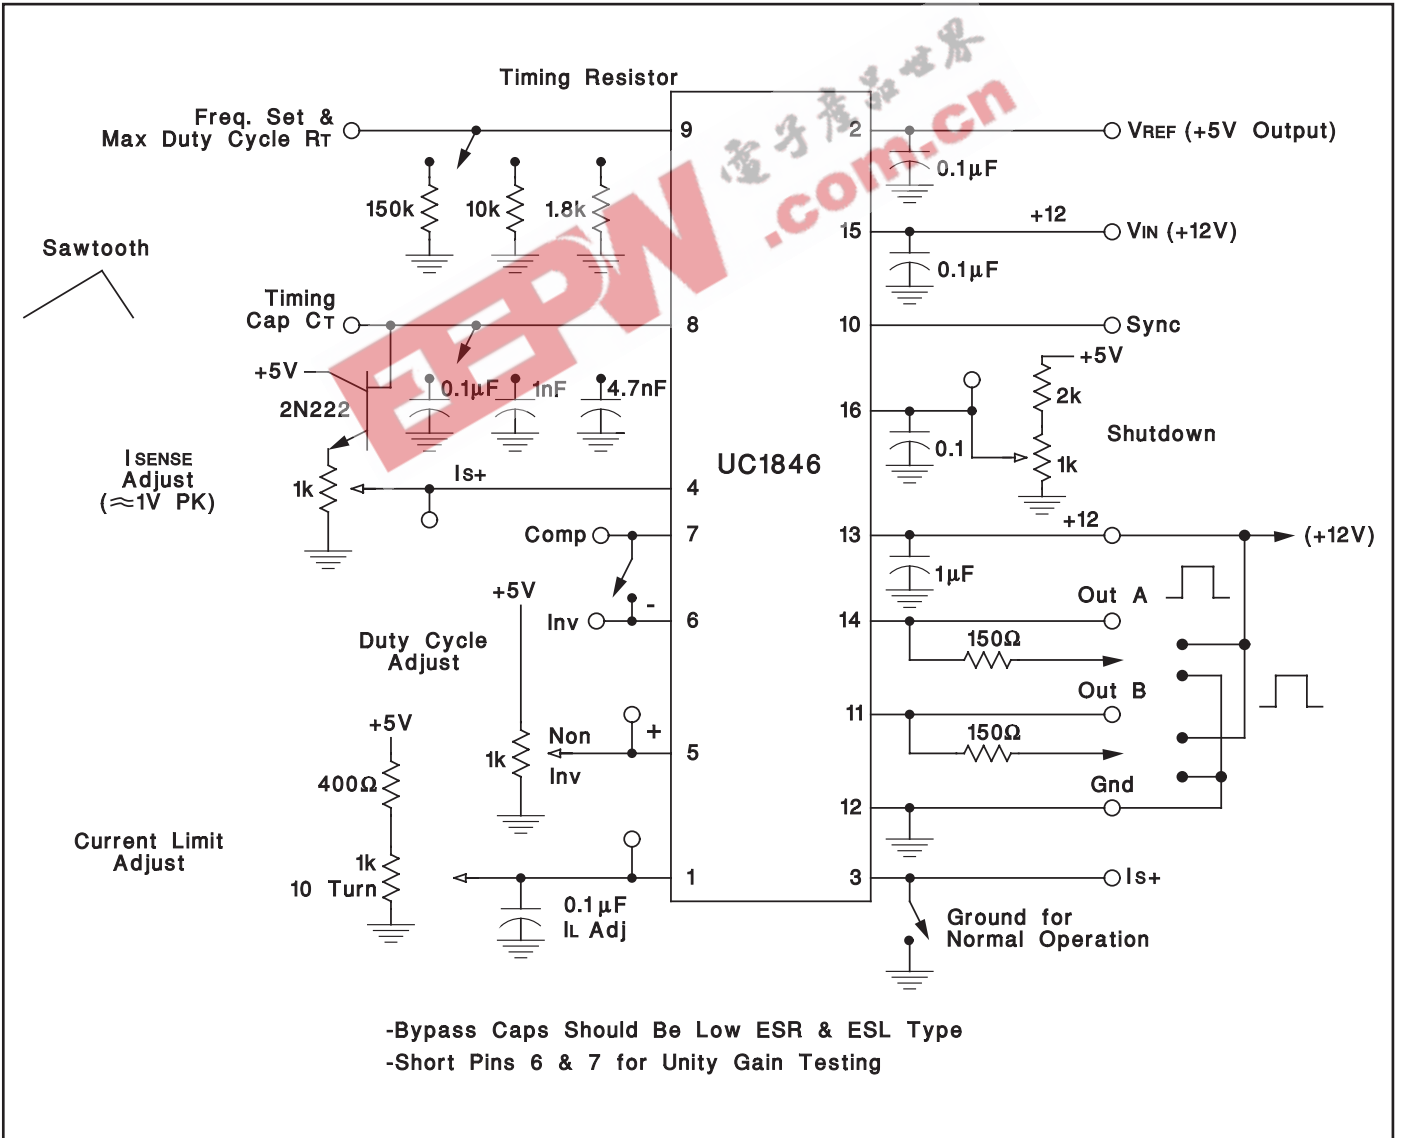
Timing Resistor

Freq. Set &
Max Duty Cycle RT

9

2

VREF (+5V Output)

0.1µF

150k

10k

1.8k

15

+12

VIN (+12V)

0.1µF

Sawtooth

Timing
Cap CT

8

10

Sync

+5V

+5V

2N222

0.1µF

1nF

4.7nF

16

2k

Shutdown

0.1

1k

UC1846

I SENSE
Adjust
(≈1V PK)

1k

Is+

4

+12

Comp

7

13

(+12V)

1µF

+5V

Out A

Duty Cycle
Adjust

Inv

-

6

14

150Ω

Out B

11

150Ω

+5V

Non
Inv

+

5

1k

400Ω

Gnd

12

Current Limit
Adjust

1k
10 Turn

1

3

Is+

0.1µF
IL Adj

Ground for
Normal Operation

-Bypass Caps Should Be Low ESR & ESL Type
-Short Pins 6 & 7 for Unity Gain Testing

電子產品世界
EEPW
.com.cn